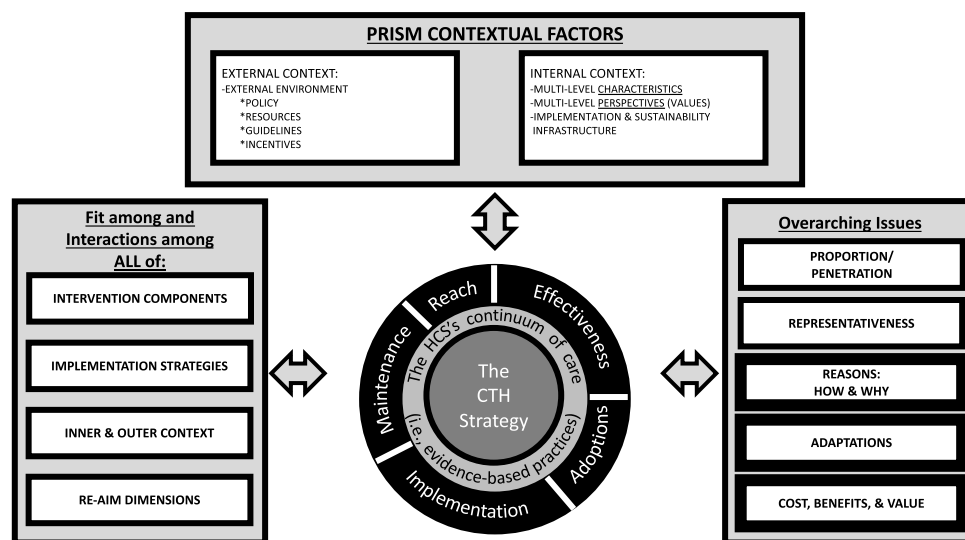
PRISM CONTEXTUAL FACTORS

EXTERNAL CONTEXT:
-EXTERNAL ENVIRONMENT
*POLICY
*RESOURCES
*GUIDELINES
*INCENTIVES

INTERNAL CONTEXT:
-MULTI-LEVEL CHARACTERISTICS
-MULTI-LEVEL PERSPECTIVES (VALUES)
-IMPLEMENTATION & SUSTAINABILITY INFRASTRUCTURE

Fit among and Interactions among ALL of:

INTERVENTION COMPONENTS

IMPLEMENTATION STRATEGIES

INNER & OUTER CONTEXT

RE-AIM DIMENSIONS

Reach
Effectiveness
Adoptions
Implementation
Maintenance

The HCS's continuum of care (i.e., evidence-based practices)

The CTH Strategy

Overarching Issues

PROPORTION/ PENETRATION

REPRESENTATIVENESS

REASONS: HOW & WHY

ADAPTATIONS

COST, BENEFITS, & VALUE